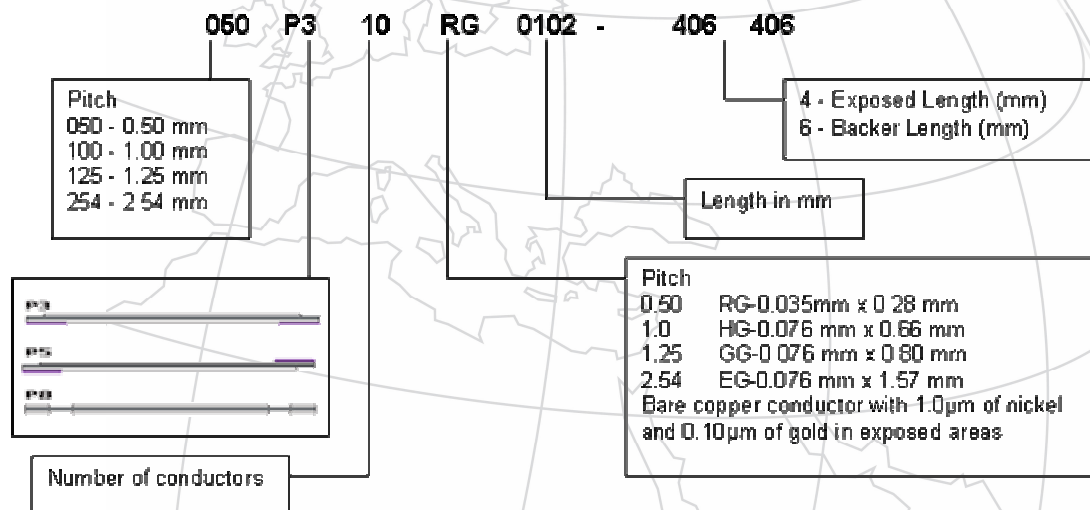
050 P3 10 RG 0102 - 406 406

Pitch
050 - 0.50 mm
100 - 1.00 mm
125 - 1.25 mm
254 - 2.54 mm

4 - Exposed Length (mm)
6 - Backer Length (mm)

Length in mm

P3
P5
P8

Pitch
0.50 RG-0.035mm x 0.28 mm
1.0 HG-0.076 mm x 0.66 mm
1.25 GG-0.076 mm x 0.80 mm
2.54 EG-0.076 mm x 1.57 mm
Bare copper conductor with 1.0μm of nickel and 0.10μm of gold in exposed areas

Number of conductors